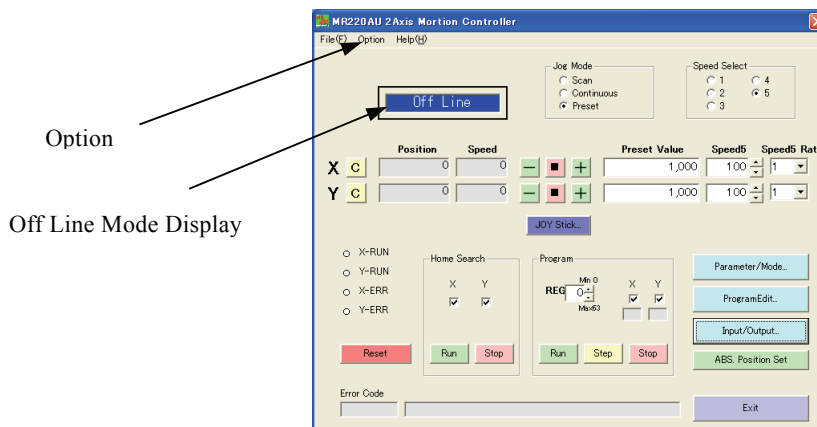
MR220AU 2Axis Mortion Controller

File(F) Option Help(H)

Option

Off Line

Off Line Mode Display

Jog Mode
Scan
Continuous
Preset

Speed Select
1
2
3
4
5

Position Speed Preset Value Speed5 Speed5 Rat

X C 0 0 1,000 100 1
Y C 0 0 1,000 100 1

JOY Stick...

X-RUN
Y-RUN
X-ERR
Y-ERR

Reset

Home Search
X Y
Run Stop

Program
Min 0
REG 0
Max63
X Y
Run Step Stop

Parameter/Mode...
ProgramEdit...
Input/Output...
ABS. Position Set

Error Code

Exit